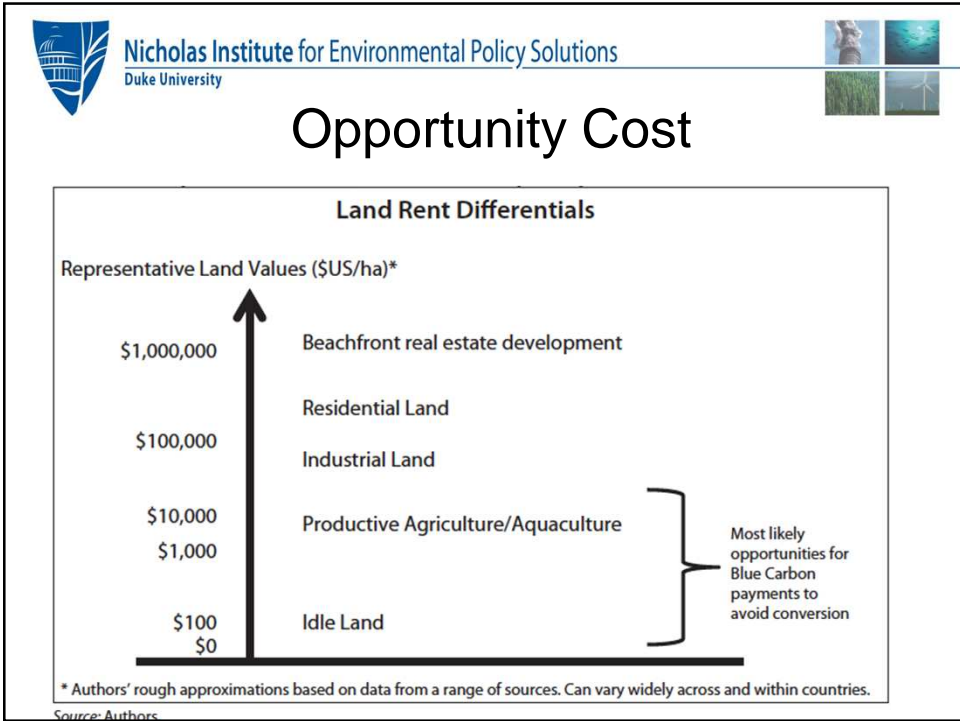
Nicholas Institute for Environmental Policy Solutions
Duke University

Opportunity Cost

Land Rent Differentials

Representative Land Values ($US/ha)*

$1,000,000
Beachfront real estate development

Residential Land

$100,000
Industrial Land

$10,000
Productive Agriculture/Aquaculture
$1,000

Most likely opportunities for Blue Carbon payments to avoid conversion

$100
Idle Land
$0

* Authors' rough approximations based on data from a range of sources. Can vary widely across and within countries.

Source: Authors